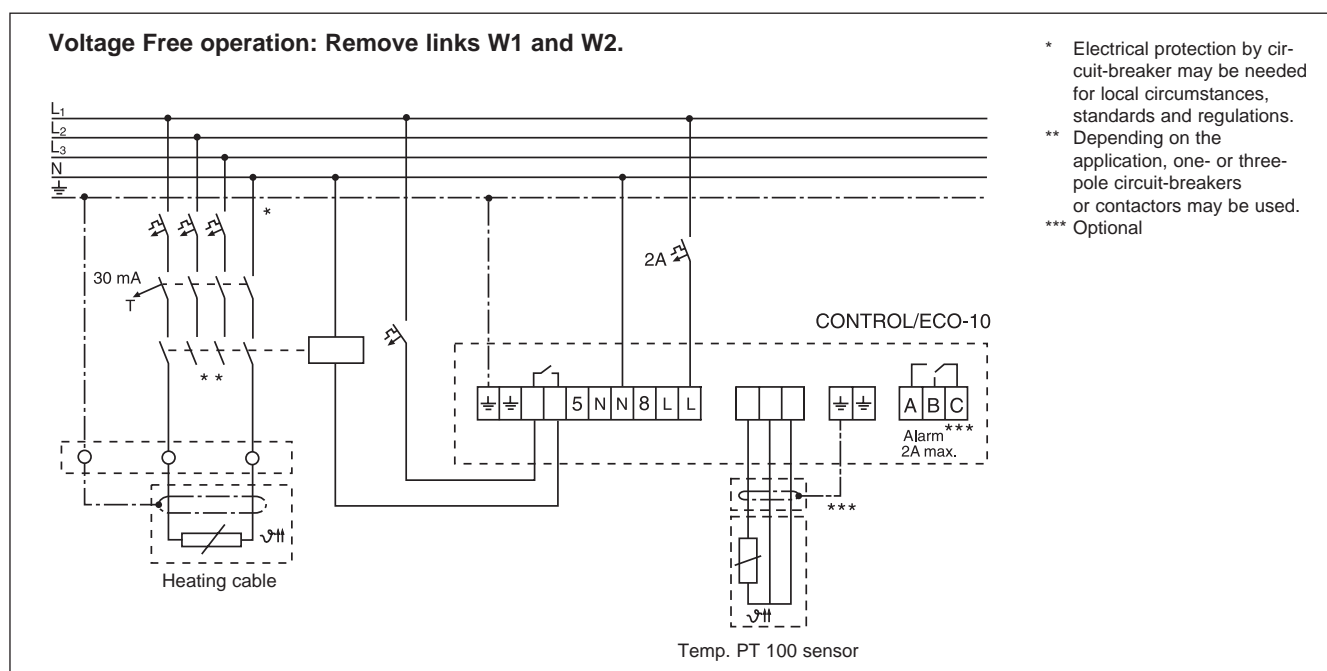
**Voltage Free operation: Remove links W1 and W2.**

$L_1$
$L_2$
$L_3$
N
⏚

\*

30 mA
T

\* \*

2A

CONTROL/ECO-10

⏚ ⏚ 5 N N 8 L L

⏚ ⏚

A B C
Alarm\*\*\*
2A max.

\*\*\*

Heating cable

Temp. PT 100 sensor

\* Electrical protection by circuit-breaker may be needed for local circumstances, standards and regulations.
\*\* Depending on the application, one- or three-pole circuit-breakers or contactors may be used.
\*\*\* Optional